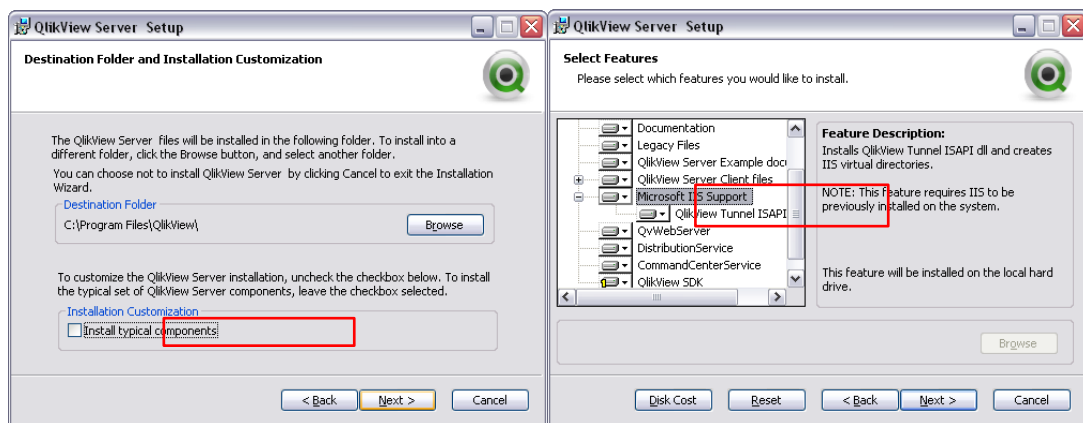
QlikView Server Setup

Destination Folder and Installation Customization

The QlikView Server files will be installed in the following folder. To install into a different folder, click the Browse button, and select another folder.

You can choose not to install QlikView Server by clicking Cancel to exit the Installation Wizard.

Destination Folder

C:\Program Files\QlikView\

Browse

To customize the QlikView Server installation, uncheck the checkbox below. To install the typical set of QlikView Server components, leave the checkbox selected.

Installation Customization

Install typical components

< Back

Next >

Cancel

QlikView Server Setup

Select Features

Please select which features you would like to install.

Documentation
Legacy Files
QlikView Server Example doc
QlikView Server Client files
Microsoft IIS Support
QlikView Tunnel ISAPI
QvWebServer
DistributionService
CommandCenterService
QlikView SDK

Feature Description:

Installs QlikView Tunnel ISAPI dll and creates IIS virtual directories.

NOTE: This feature requires IIS to be previously installed on the system.

This feature will be installed on the local hard drive.

Browse

Disk Cost

Reset

< Back

Next >

Cancel